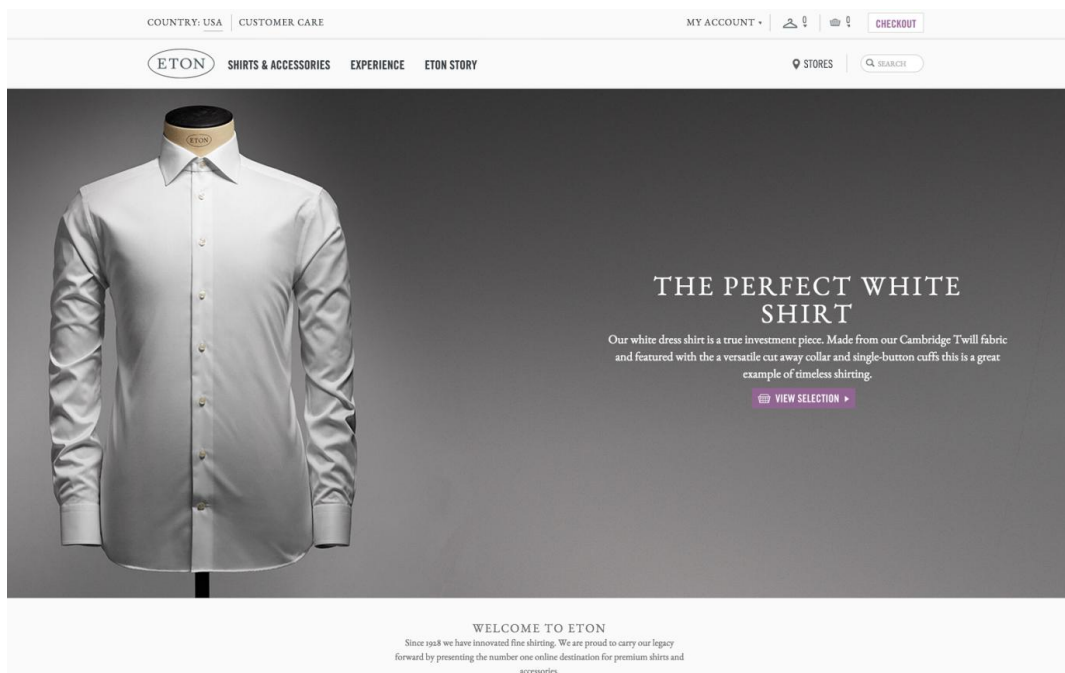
COUNTRY: USA | CUSTOMER CARE

MY ACCOUNT ▾ | 0 | 0 | CHECKOUT

ETON SHIRTS & ACCESSORIES EXPERIENCE ETON STORY

STORES | SEARCH

ETON

THE PERFECT WHITE SHIRT

Our white dress shirt is a true investment piece. Made from our Cambridge Twill fabric and featured with the a versatile cut away collar and single-button cuffs this is a great example of timeless shirting.

VIEW SELECTION ▸

WELCOME TO ETON

Since 1928 we have innovated fine shirting. We are proud to carry our legacy forward by presenting the number one online destination for premium shirts and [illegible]